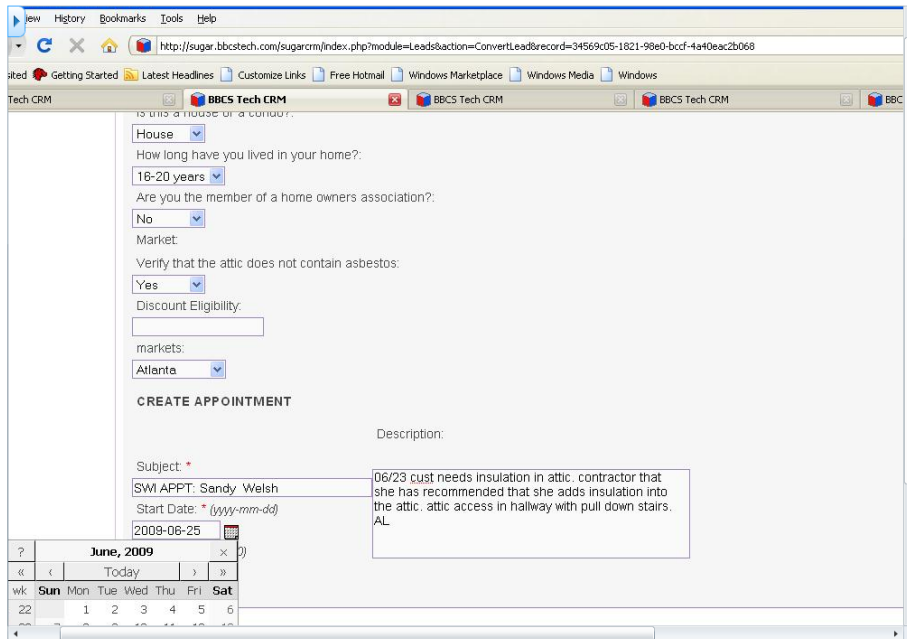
iew History Bookmarks Tools Help

http://sugar.bbcstech.com/sugarcrm/index.php?module=Leads&action=ConvertLead&record=34569c05-1821-98e0-bccf-4a40eac2b068

sited Getting Started Latest Headlines Customize Links Free Hotmail Windows Marketplace Windows Media Windows

Tech CRM | BBCS Tech CRM | BBCS Tech CRM | BBCS Tech CRM | BBC

Is this a house or a condo?:
House

How long have you lived in your home?:
16-20 years

Are you the member of a home owners association?:
No

Market:

Verify that the attic does not contain asbestos:
Yes

Discount Eligibility:

markets:
Atlanta

CREATE APPOINTMENT

Description:

Subject: *
SWI APPT: Sandy Welsh

06/23 cust needs insulation in attic. contractor that she has recommended that she adds insulation into the attic. attic access in hallway with pull down stairs. AL

Start Date: * (yyyy-mm-dd)
2009-06-25

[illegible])

| ? | June, 2009 | | | | | × |
|---|---|---|---|---|---|---|
| « | ‹ | Today | | | › | » |
| wk | Sun | Mon | Tue | Wed | Thu | Fri | Sat |
| 22 | | 1 | 2 | 3 | 4 | 5 | 6 |